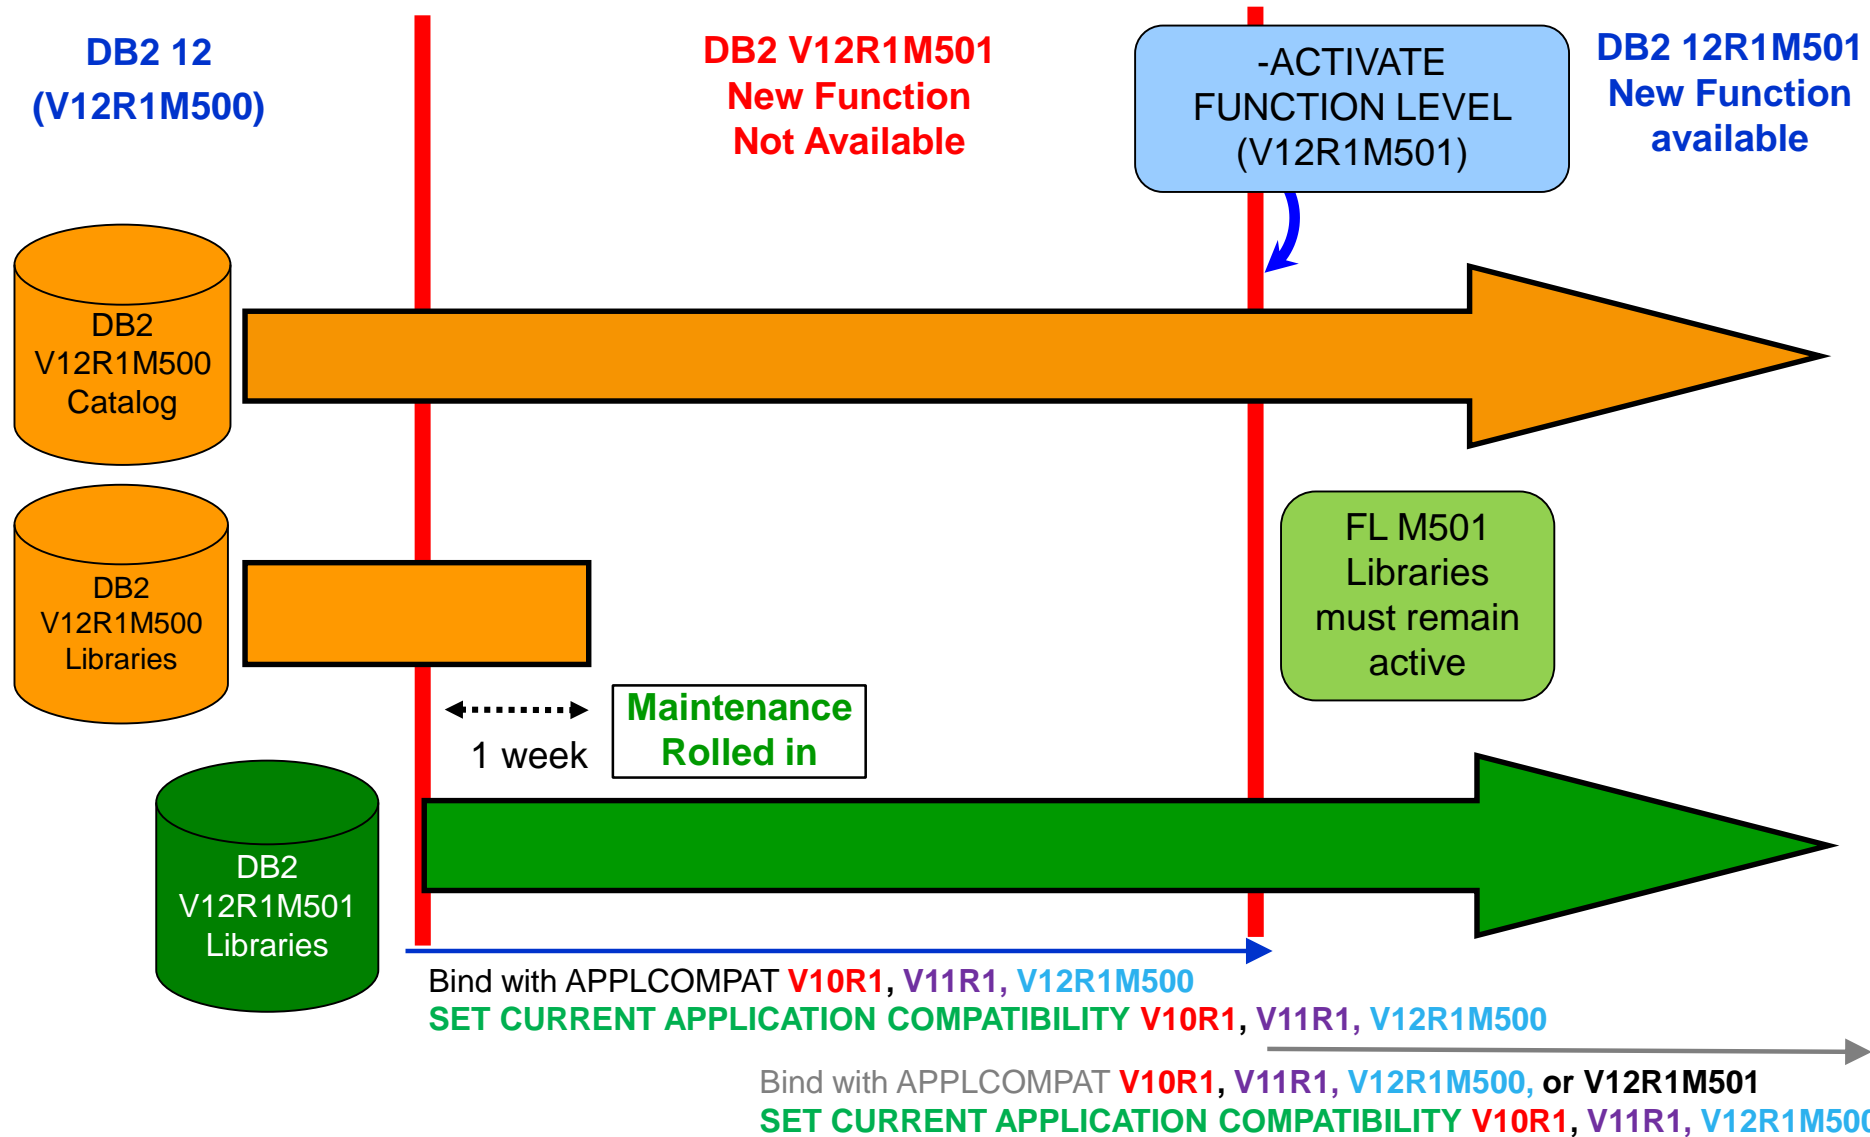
DB2 12
(V12R1M500)

DB2 V12R1M501
New Function
Not Available

-ACTIVATE
FUNCTION LEVEL
(V12R1M501)

DB2 12R1M501
New Function
available

DB2
V12R1M500
Catalog

DB2
V12R1M500
Libraries

FL M501
Libraries
must remain
active

1 week

Maintenance
Rolled in

DB2
V12R1M501
Libraries

Bind with APPLCOMPAT V10R1, V11R1, V12R1M500
SET CURRENT APPLICATION COMPATIBILITY V10R1, V11R1, V12R1M500

Bind with APPLCOMPAT V10R1, V11R1, V12R1M500, or V12R1M501
SET CURRENT APPLICATION COMPATIBILITY V10R1, V11R1, V12R1M50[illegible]